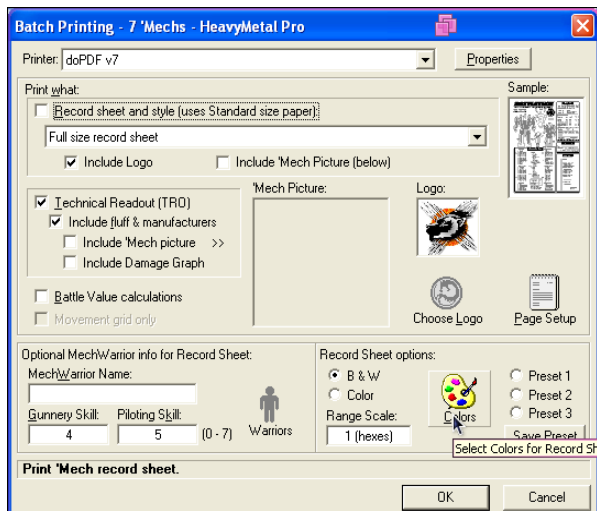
Batch Printing - 7 'Mechs - HeavyMetal Pro

Printer: doPDF v7
Properties

Print what:
Record sheet and style (uses Standard size paper)
Full size record sheet
Include Logo
Include 'Mech Picture (below)
Sample:

Technical Readout (TRO)
Include fluff & manufacturers
Include 'Mech picture >>
Include Damage Graph
'Mech Picture:
Logo:

Battle Value calculations
Movement grid only
Choose Logo
Page Setup

Optional MechWarrior info for Record Sheet:
MechWarrior Name:
Gunnery Skill:
4
Piloting Skill:
5
(0 - 7)
Warriors

Record Sheet options:
B & W
Color
Range Scale:
1 (hexes)
Colors
Preset 1
Preset 2
Preset 3
Save Preset
Select Colors for Record Sh

Print 'Mech record sheet.

OK
Cancel